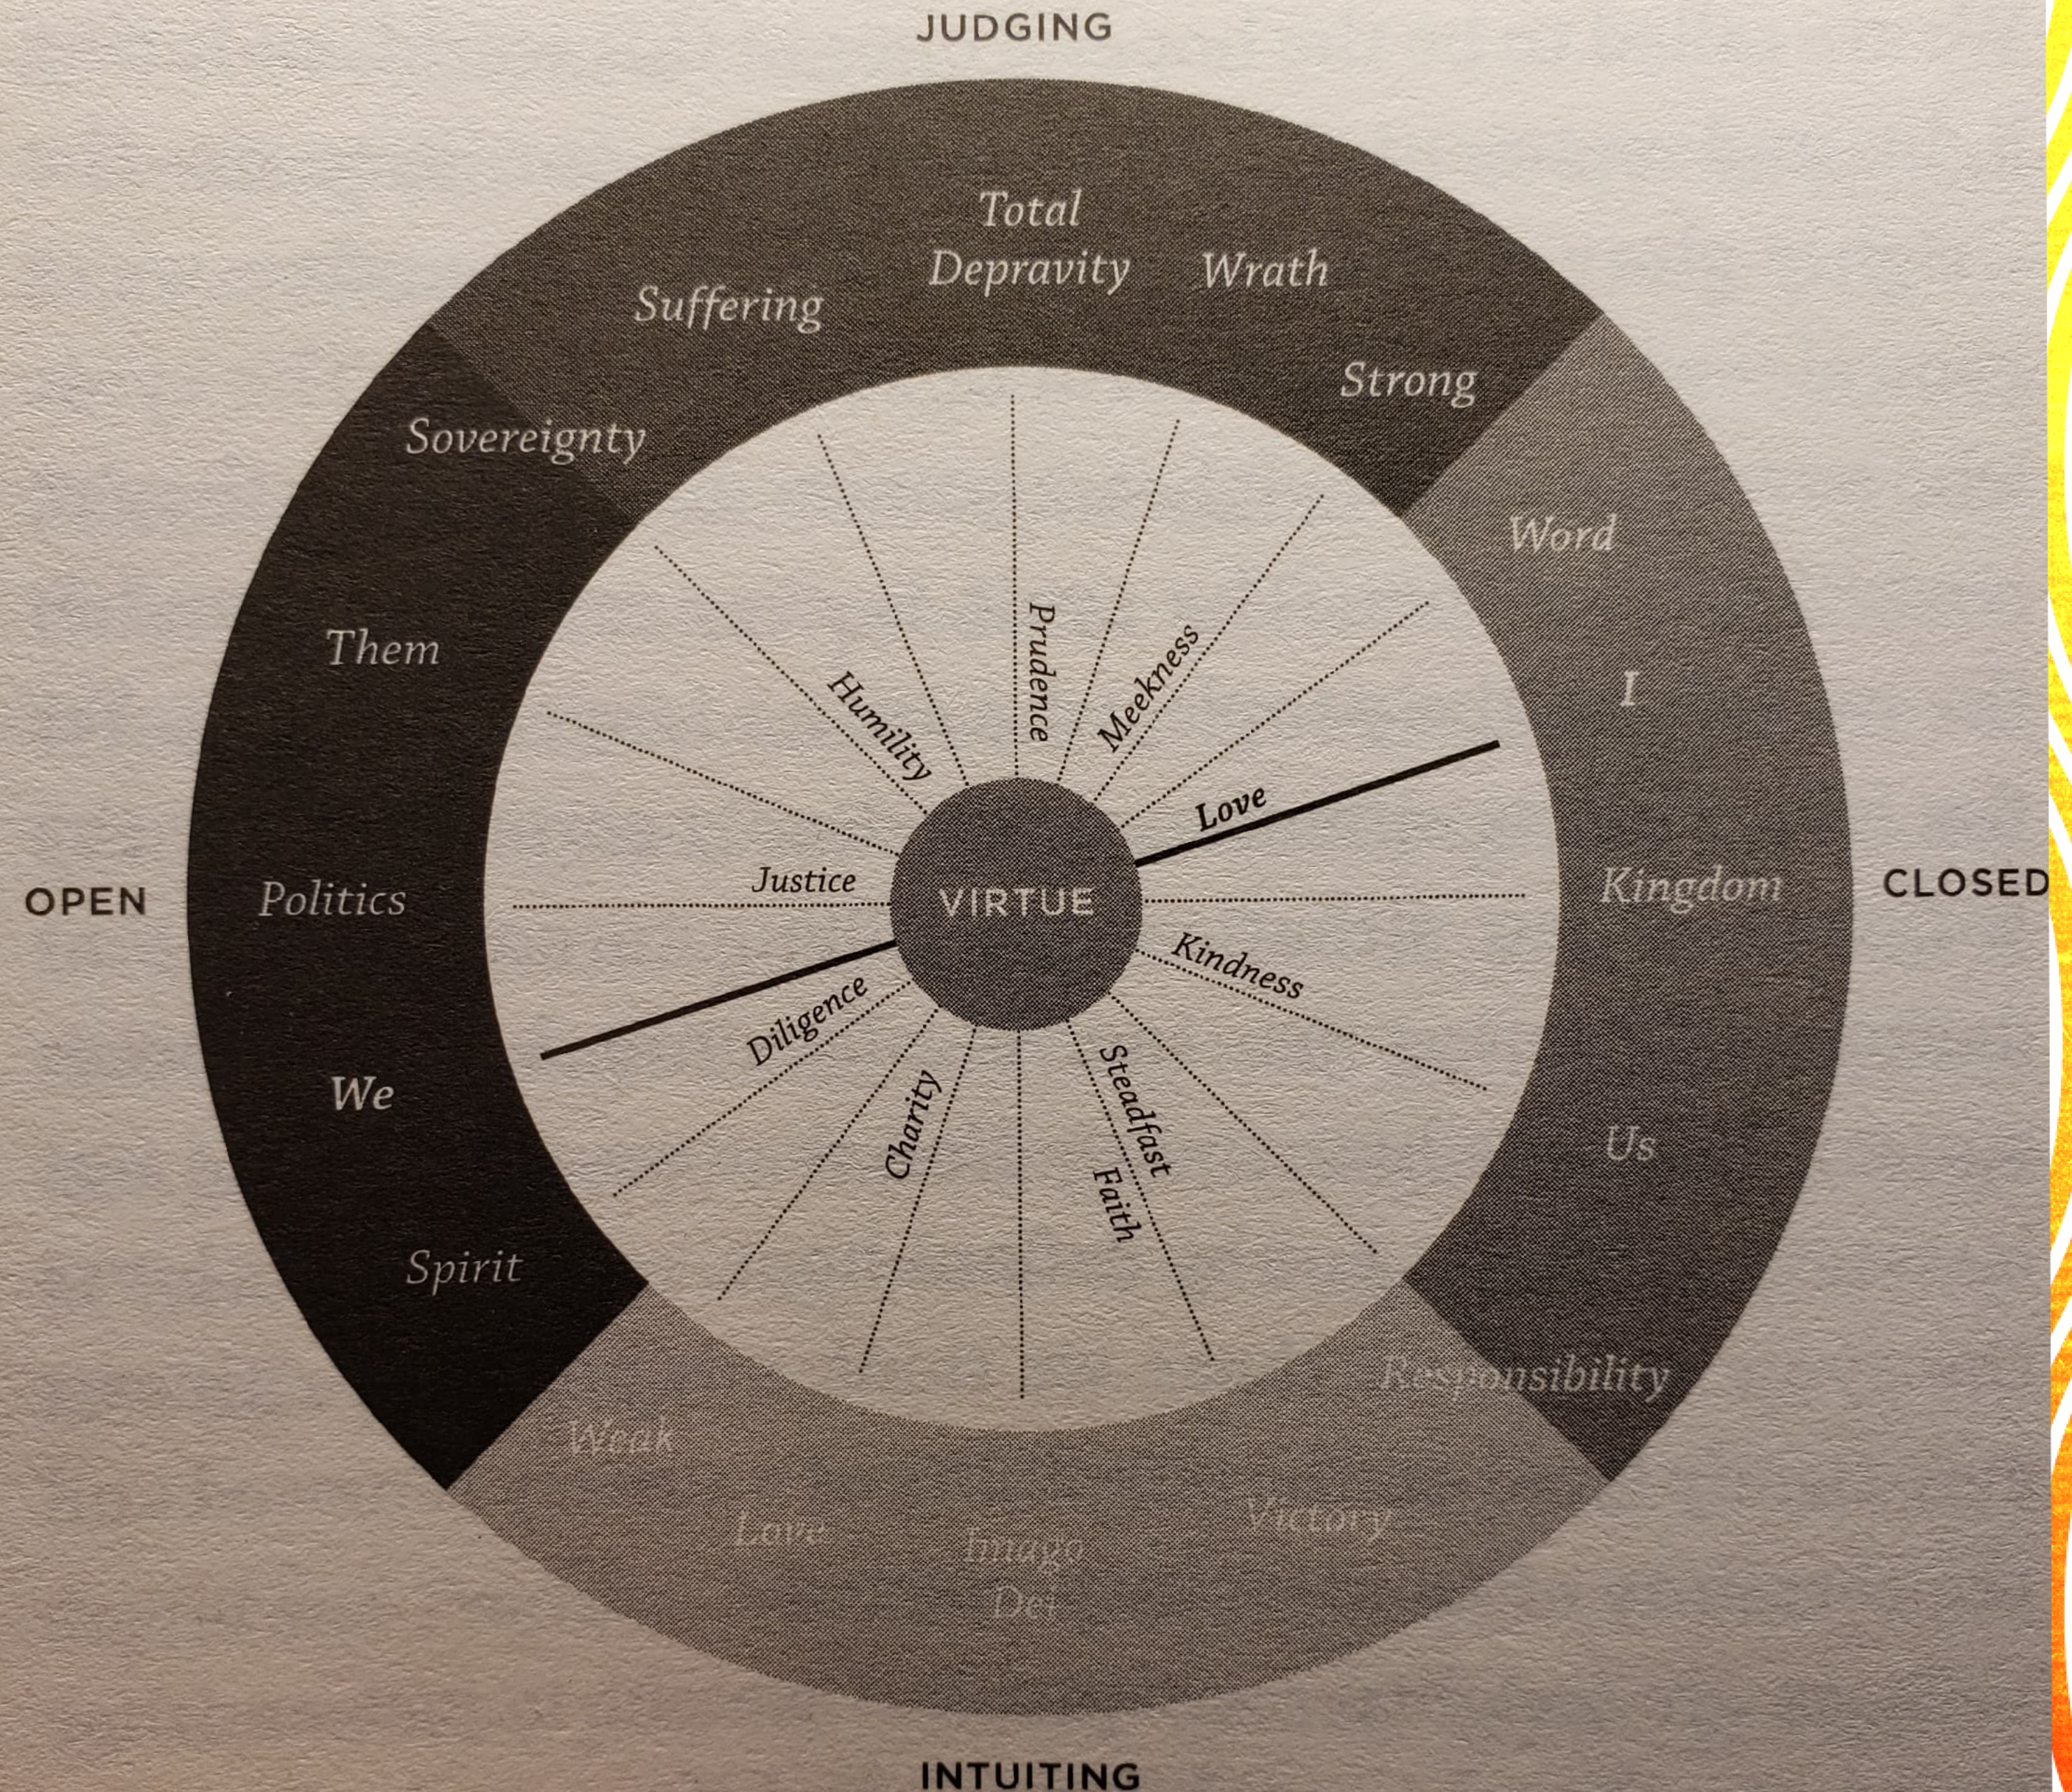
JUDGING

Total Depravity

Suffering

Wrath

Strong

Sovereignty

Word

Them

I

OPEN

Politics

Kingdom

CLOSED

We

Us

Spirit

Responsibility

Weak

Love

Imago Dei

Victory

Humility

Prudence

Meekness

Love

Justice

VIRTUE

Kindness

Diligence

Charity

Steadfast Faith

INTUITING